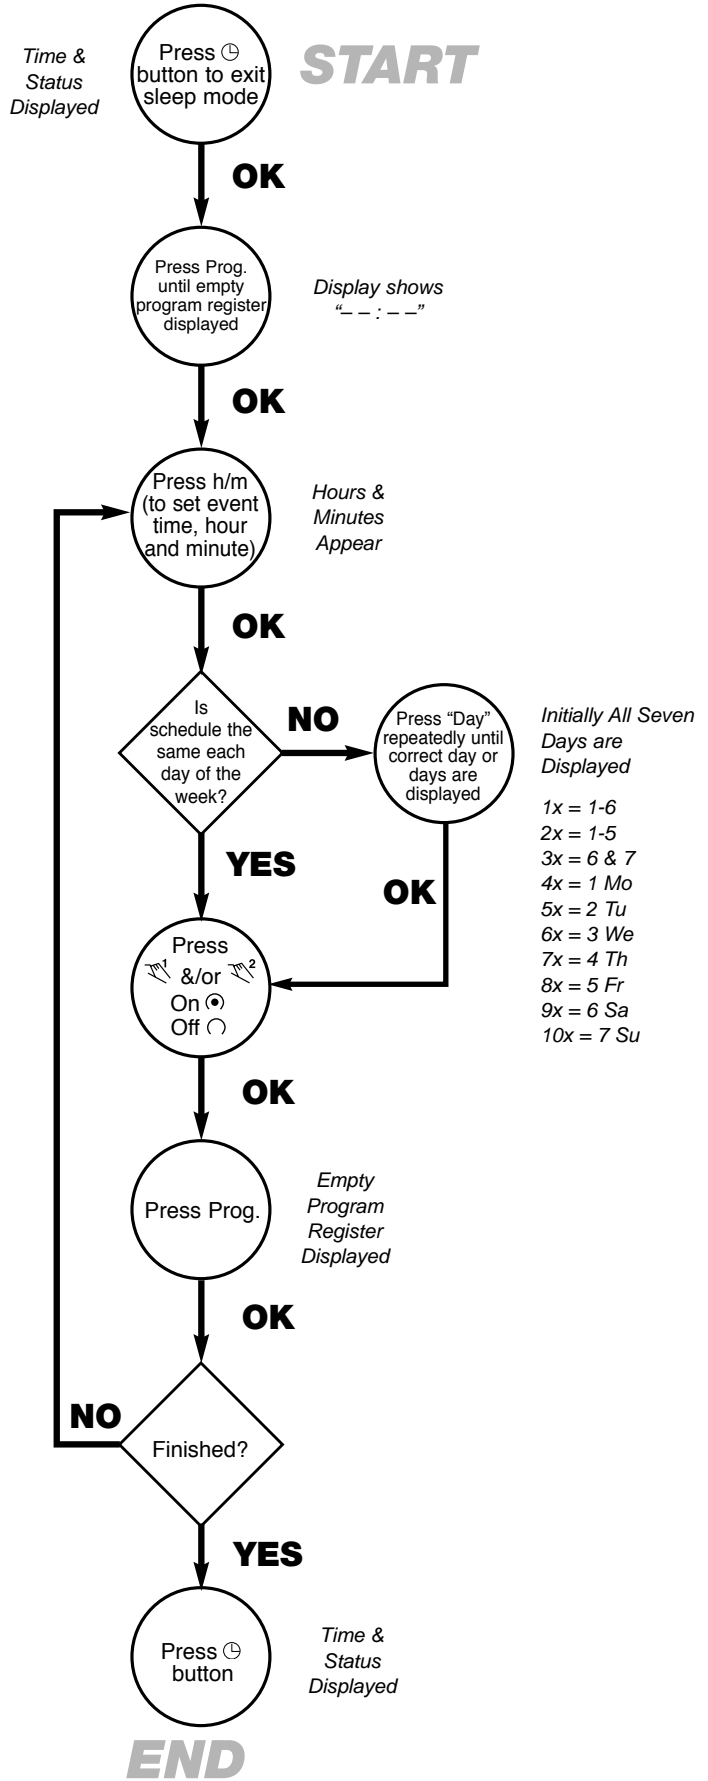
Time & Status Displayed

Press ◷ button to exit sleep mode

START

OK

Press Prog. until empty program register displayed

Display shows "– – : – –"

OK

Press h/m (to set event time, hour and minute)

Hours & Minutes Appear

OK

Is schedule the same each day of the week?

NO

Press "Day" repeatedly until correct day or days are displayed

Initially All Seven Days are Displayed

1x = 1-6
2x = 1-5
3x = 6 & 7
4x = 1 Mo
5x = 2 Tu
6x = 3 We
7x = 4 Th
8x = 5 Fr
9x = 6 Sa
10x = 7 Su

YES

OK

Press $^1$ &/or $^2$
On ⦿
Off ◠

OK

Press Prog.

Empty Program Register Displayed

OK

NO

Finished?

YES

Press ◷ button

Time & Status Displayed

END